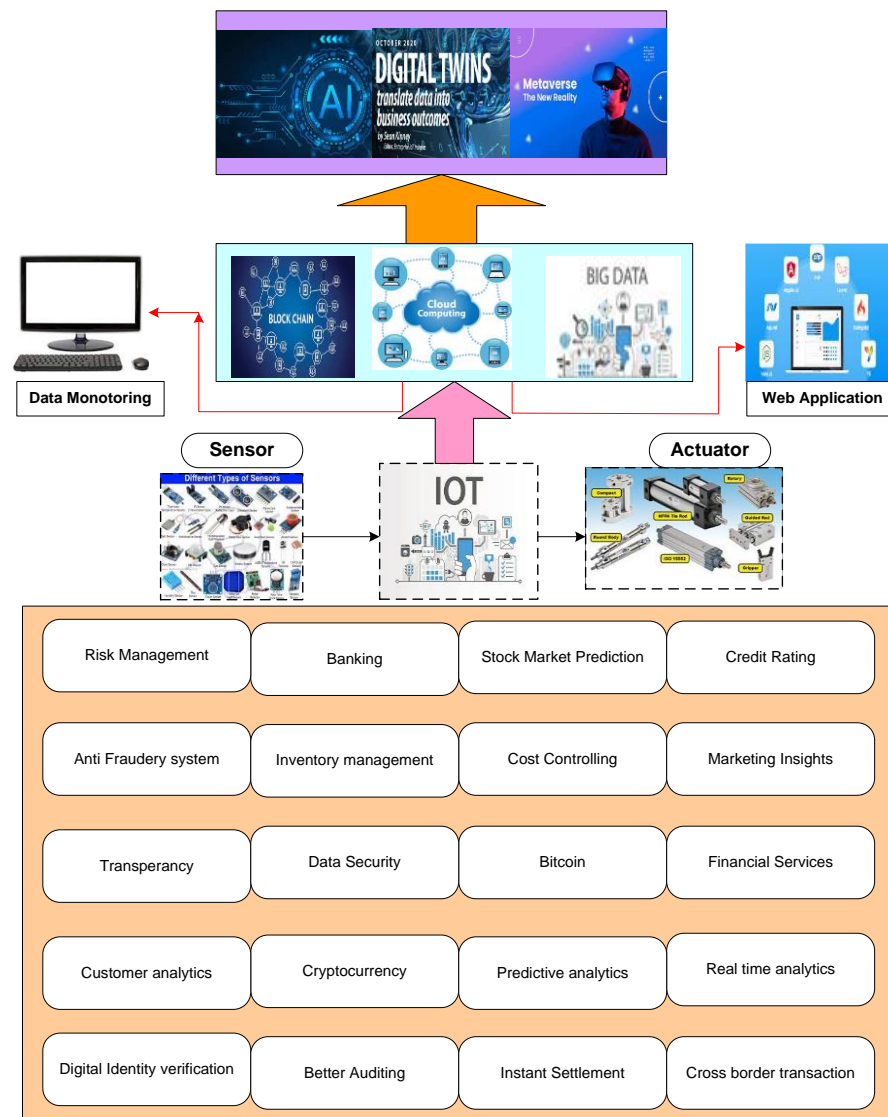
AI

OCTOBER 2020
DIGITAL TWINS
translate data into business outcomes
by Sean Kinney

Metaverse
The New Reality

BLOCK CHAIN

Cloud Computing

BIG DATA

Data Monotoring

Web Application

Sensor

Different Types of Sensors

IOT

Actuator

Compact

Rotary

Guided Rod

Round Body

ISO 15552

Gripper

Risk Management

Banking

Stock Market Prediction

Credit Rating

Anti Fraudery system

Inventory management

Cost Controlling

Marketing Insights

Transperancy

Data Security

Bitcoin

Financial Services

Customer analytics

Cryptocurrency

Predictive analytics

Real time analytics

Digital Identity verification

Better Auditing

Instant Settlement

Cross border transaction